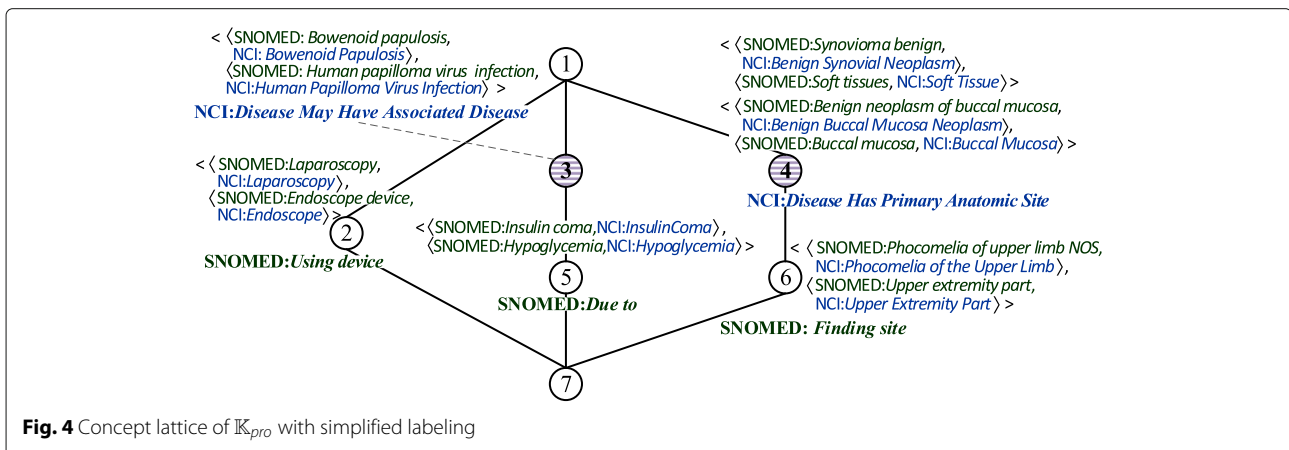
< ⟨SNOMED: Bowenoid papulosis, NCI: Bowenoid Papulosis⟩, ⟨SNOMED: Human papilloma virus infection, NCI:Human Papilloma Virus Infection⟩ >

1

< ⟨SNOMED:Synovioma benign, NCI:Benign Synovial Neoplasm⟩, ⟨SNOMED:Soft tissues, NCI:Soft Tissue⟩ >

< ⟨SNOMED:Benign neoplasm of buccal mucosa, NCI:Benign Buccal Mucosa Neoplasm⟩, ⟨SNOMED:Buccal mucosa, NCI:Buccal Mucosa⟩ >

NCI:Disease May Have Associated Disease

< ⟨SNOMED:Laparoscopy, NCI:Laparoscopy⟩, ⟨SNOMED:Endoscope device, NCI:Endoscope⟩ >

3

4

NCI:Disease Has Primary Anatomic Site

2

< ⟨SNOMED:Insulin coma,NCI:InsulinComa⟩ , ⟨SNOMED:Hypoglycemia,NCI:Hypoglycemia⟩ >

< ⟨SNOMED:Phocomelia of upper limb NOS, NCI:Phocomelia of the Upper Limb⟩, ⟨SNOMED:Upper extremity part, NCI:Upper Extremity Part⟩ >

SNOMED:Using device

5

6

SNOMED:Due to

SNOMED: Finding site

7

**Fig. 4** Concept lattice of $\mathbb{K}_{pro}$ with simplified labeling